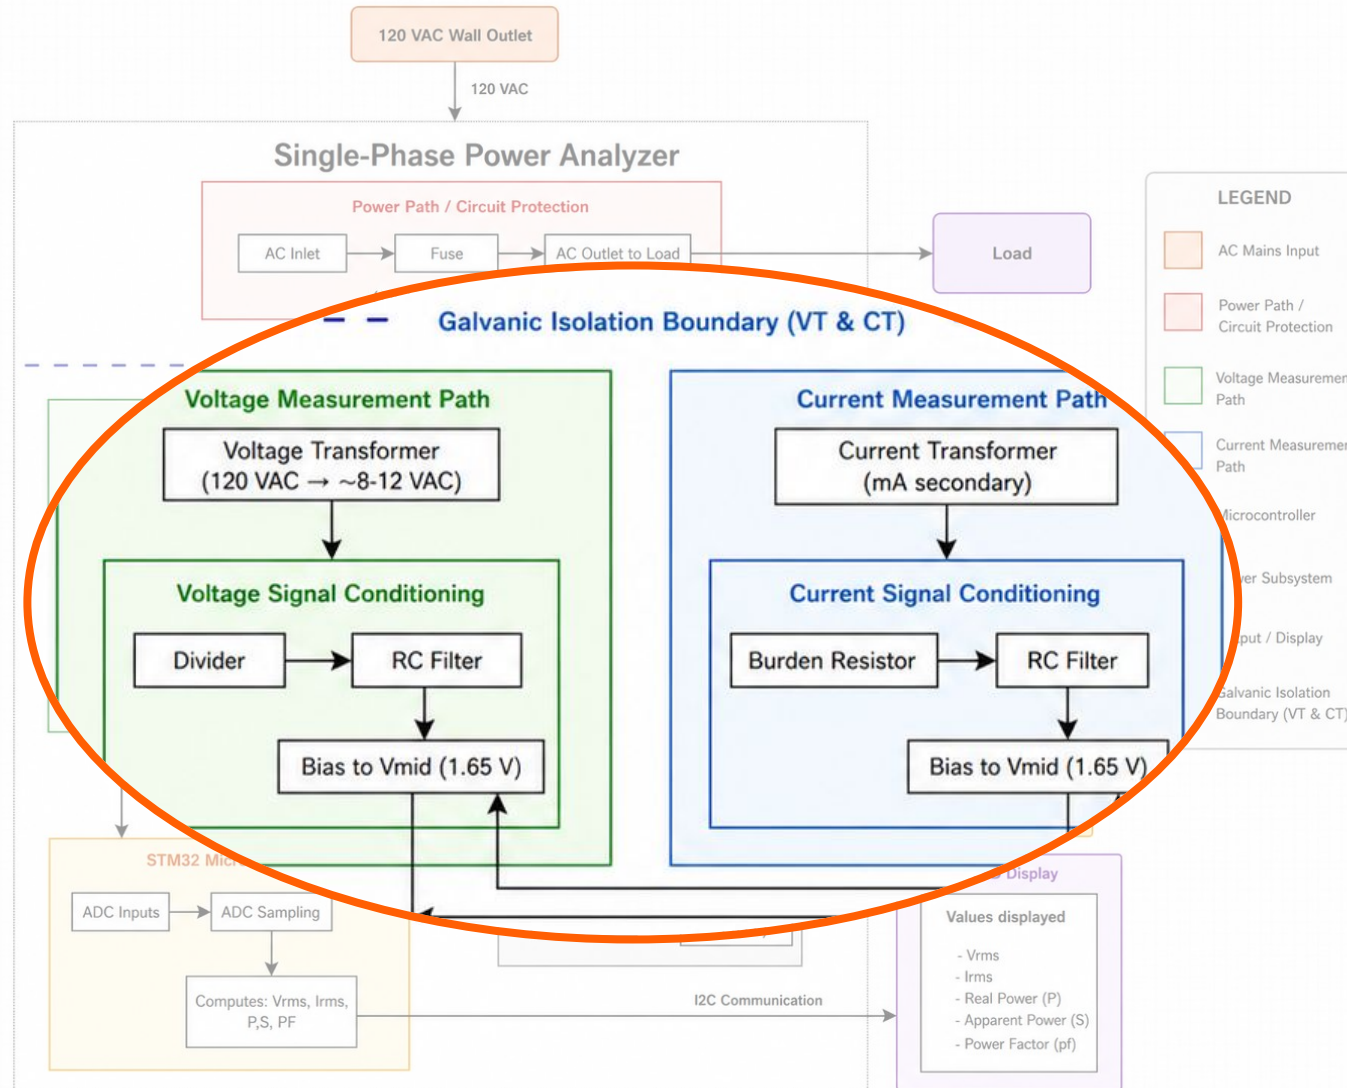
120 VAC Wall Outlet

120 VAC

Single-Phase Power Analyzer

Power Path / Circuit Protection

AC Inlet

Fuse

AC Outlet to Load

Load

Galvanic Isolation Boundary (VT & CT)

Voltage Measurement Path

Voltage Transformer (120 VAC → ~8-12 VAC)

Voltage Signal Conditioning

Divider

RC Filter

Bias to Vmid (1.65 V)

Current Measurement Path

Current Transformer (mA secondary)

Current Signal Conditioning

Burden Resistor

RC Filter

Bias to Vmid (1.65 V)

STM32 Mic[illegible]

ADC Inputs

ADC Sampling

Computes: Vrms, Irms, P,S, PF

I2C Communication

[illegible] Display

Values displayed

- Vrms
- Irms
- Real Power (P)
- Apparent Power (S)
- Power Factor (pf)

LEGEND

AC Mains Input

Power Path / Circuit Protection

Voltage Measuremen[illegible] Path

Current Measuremen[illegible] Path

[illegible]icrocontroller

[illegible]er Subsystem

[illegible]put / Display

Galvanic Isolation Boundary (VT & CT)